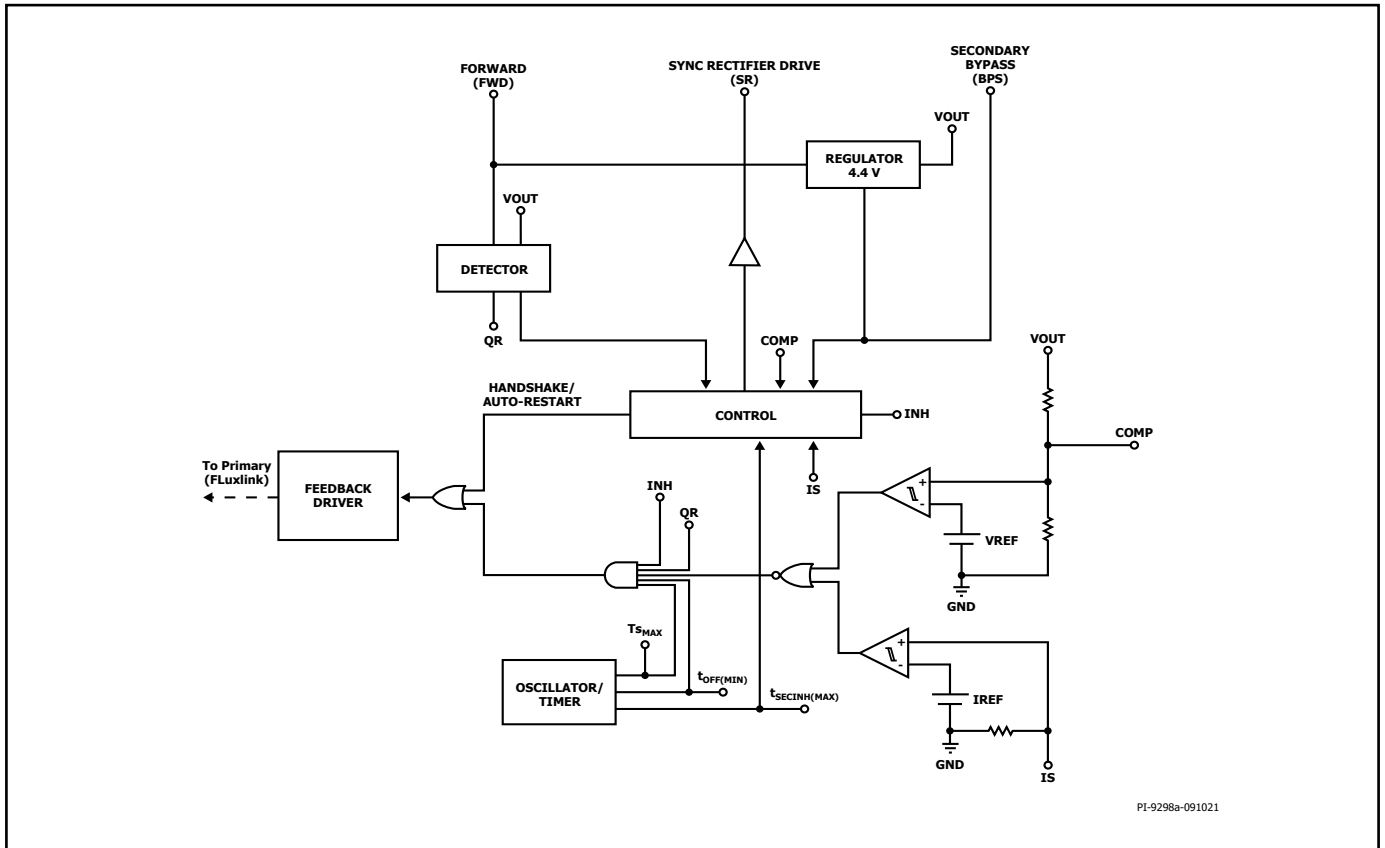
FORWARD
(FWD)

SYNC RECTIFIER DRIVE
(SR)

SECONDARY
BYPASS
(BPS)

VOUT

REGULATOR
4.4 V

VOUT

DETECTOR

QR

COMP

VOUT

HANDSHAKE/
AUTO-RESTART

CONTROL

INH

COMP

To Primary
(FLuxlink)

FEEDBACK
DRIVER

IS

INH

QR

+
-

VREF

GND

$Ts_{MAX}$

OSCILLATOR/
TIMER

$t_{OFF(MIN)}$

$t_{SECINH(MAX)}$

+
-

IREF

GND

IS

PI-9298a-091021